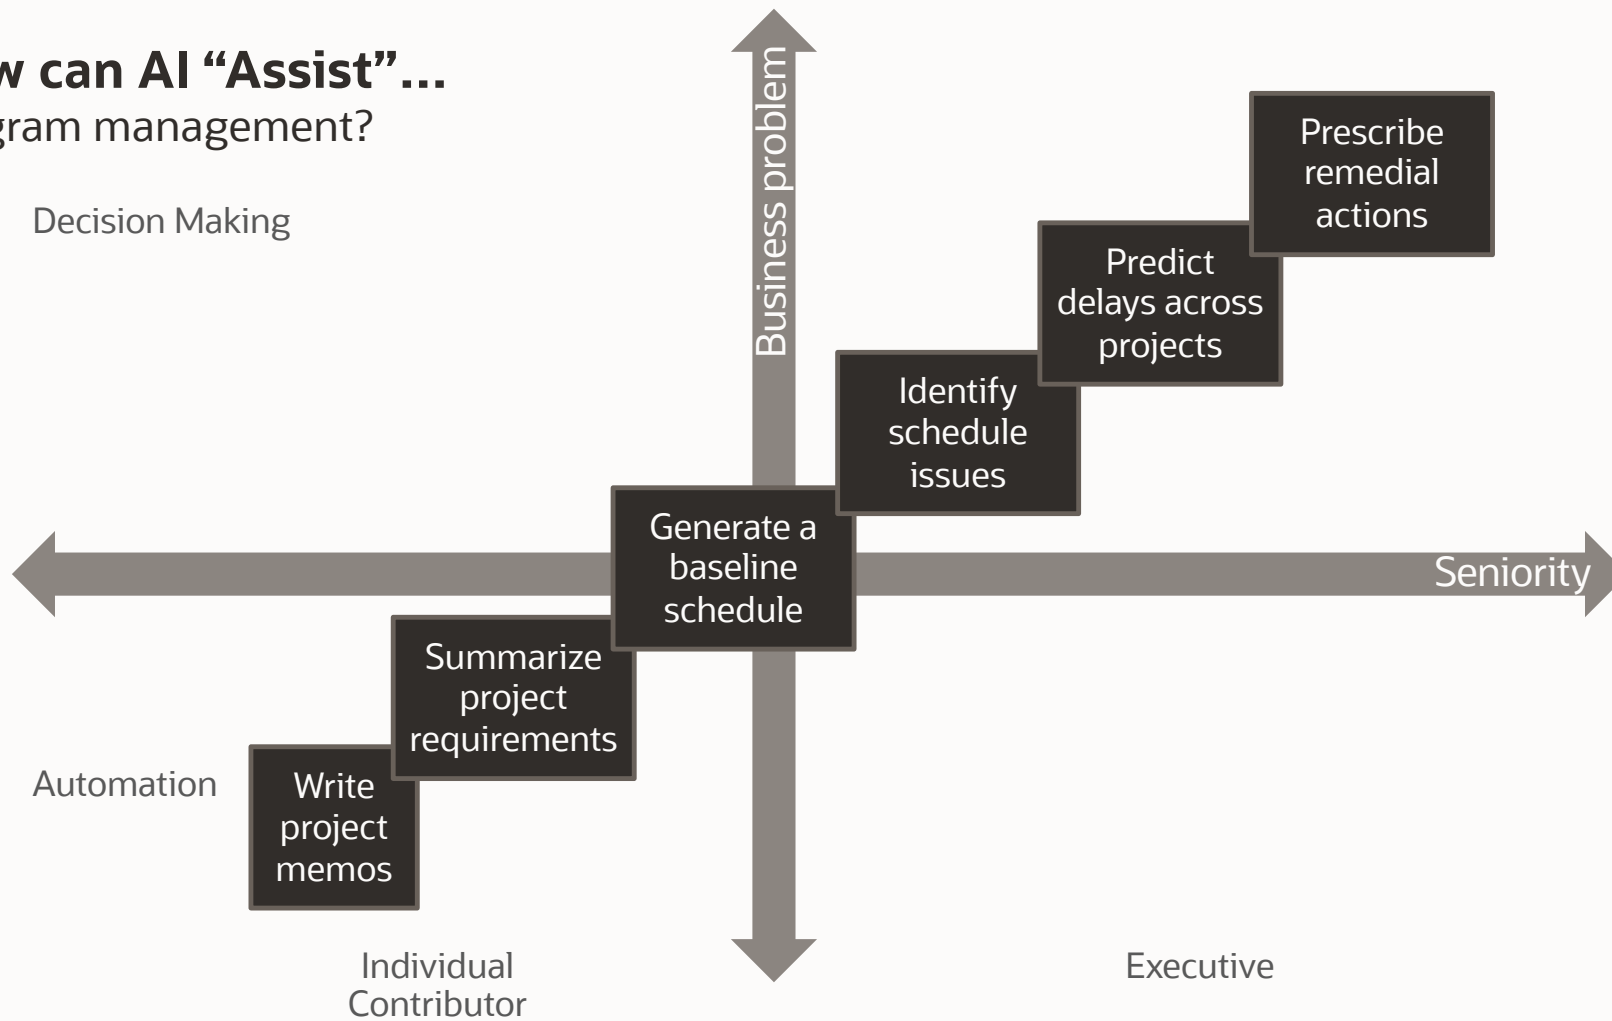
w can AI "Assist"...
gram management?

Decision Making

Business problem

Prescribe remedial actions

Predict delays across projects

Identify schedule issues

Generate a baseline schedule

Seniority

Summarize project requirements

Automation

Write project memos

Individual Contributor

Executive